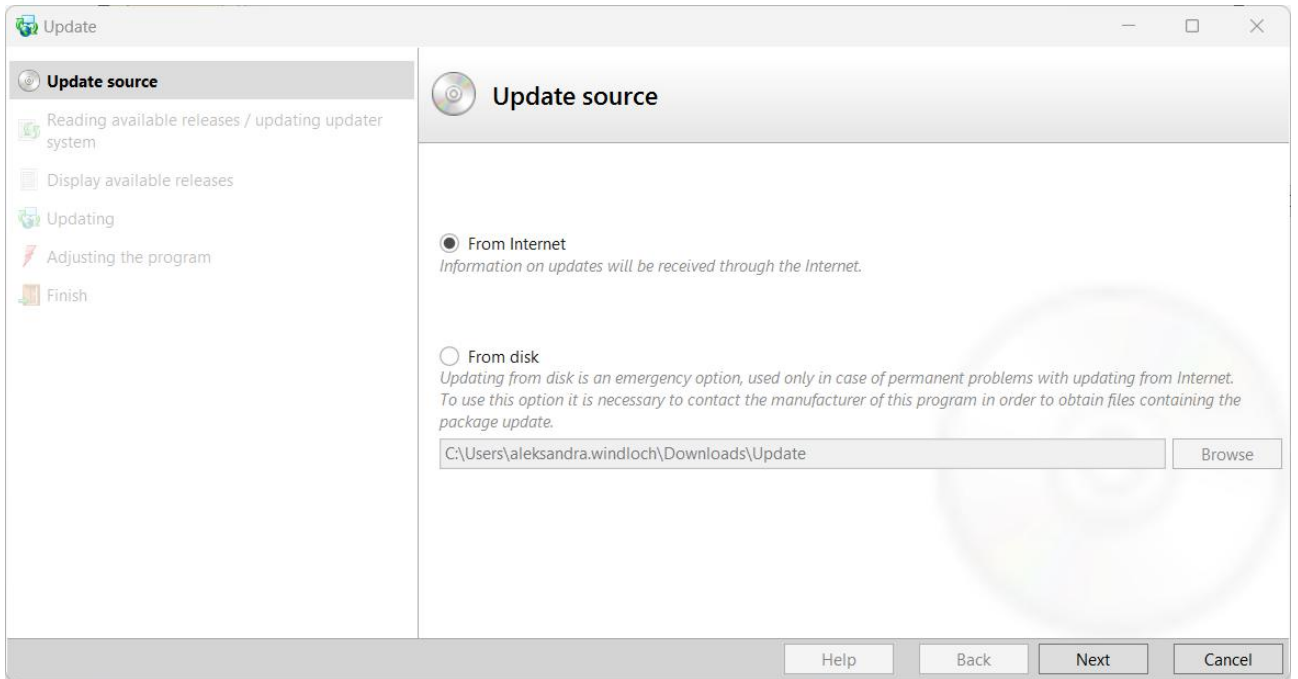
Update

Update source

Reading available releases / updating updater system

Display available releases

Updating

Adjusting the program

Finish

Update source

From Internet
Information on updates will be received through the Internet.

From disk
Updating from disk is an emergency option, used only in case of permanent problems with updating from Internet. To use this option it is necessary to contact the manufacturer of this program in order to obtain files containing the package update.

C:\Users\aleksandra.windloch\Downloads\Update

Browse

Help

Back

Next

Cancel